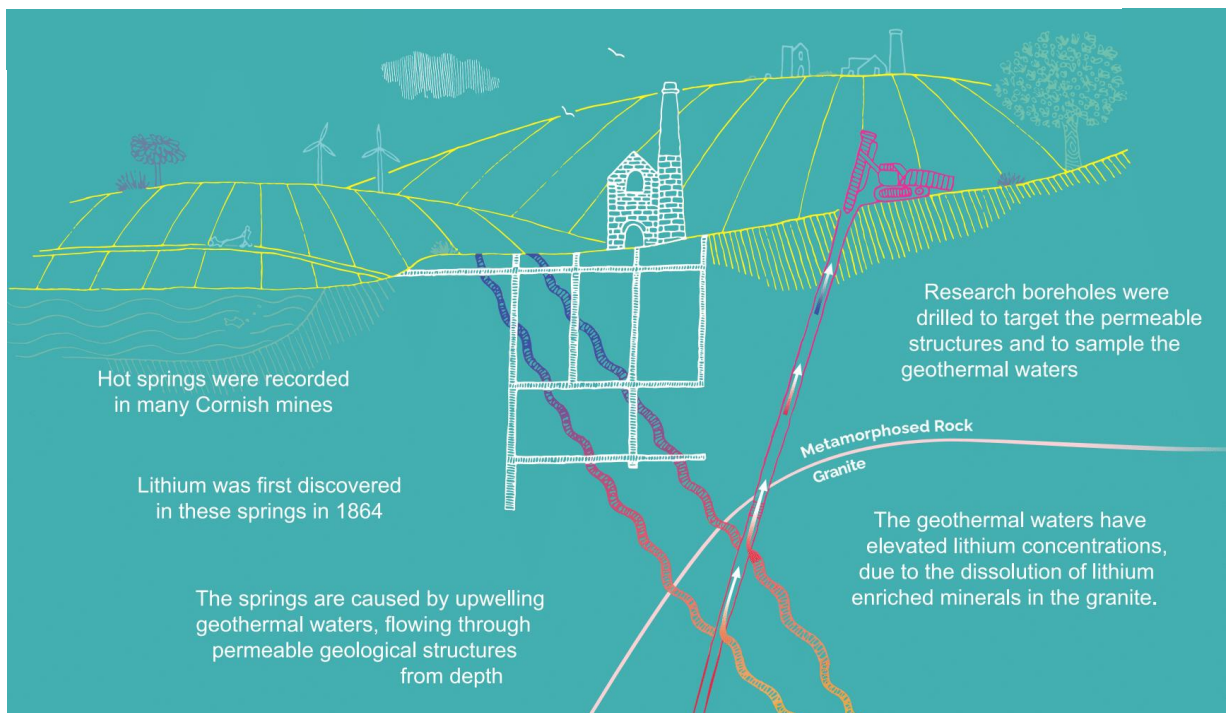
Research boreholes were drilled to target the permeable structures and to sample the geothermal waters

Hot springs were recorded in many Cornish mines

Metamorphosed Rock

Granite

Lithium was first discovered in these springs in 1864

The geothermal waters have elevated lithium concentrations, due to the dissolution of lithium enriched minerals in the granite.

The springs are caused by upwelling geothermal waters, flowing through permeable geological structures from depth